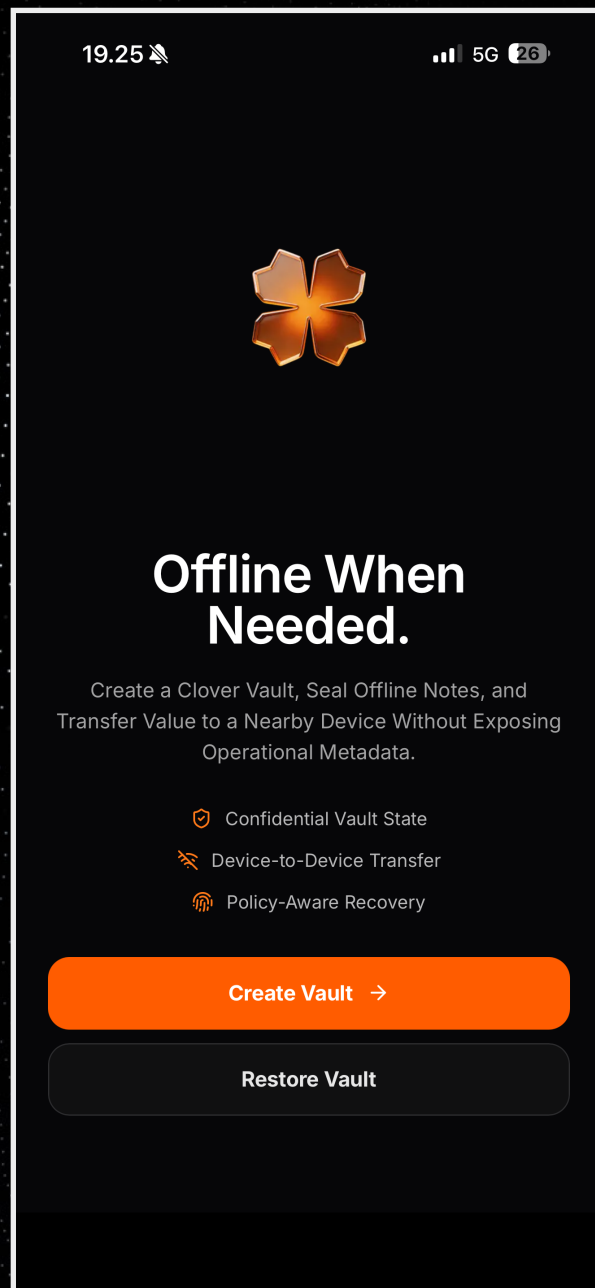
19.25

5G 26

Offline When Needed.

Create a Clover Vault, Seal Offline Notes, and Transfer Value to a Nearby Device Without Exposing Operational Metadata.

Confidential Vault State

Device-to-Device Transfer

Policy-Aware Recovery

Create Vault →

Restore Vault